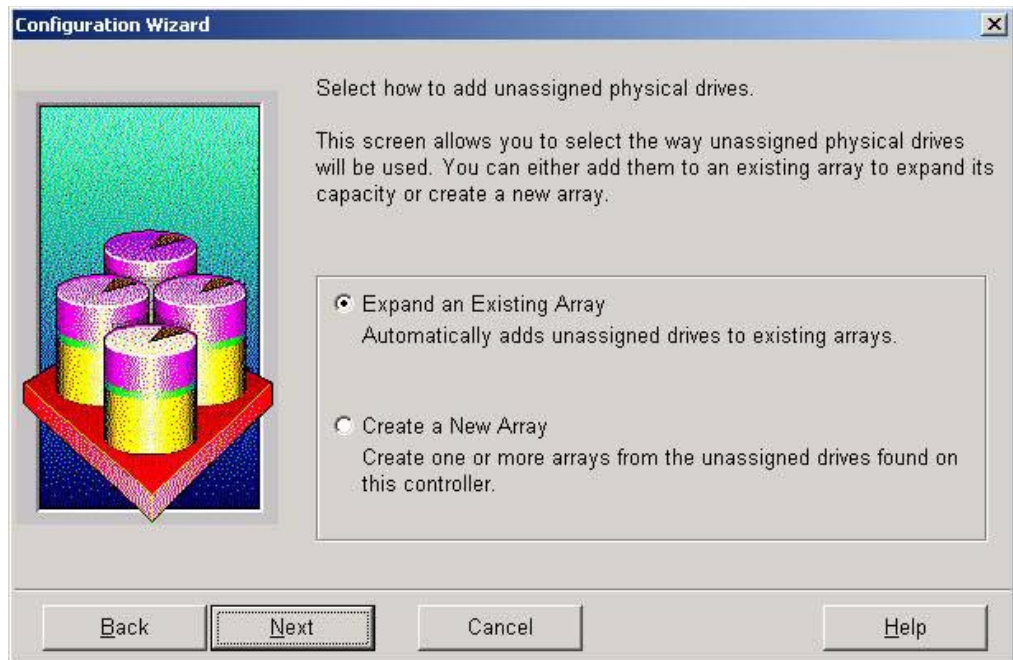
Configuration Wizard

Select how to add unassigned physical drives.

This screen allows you to select the way unassigned physical drives will be used. You can either add them to an existing array to expand its capacity or create a new array.

Expand an Existing Array
Automatically adds unassigned drives to existing arrays.

Create a New Array
Create one or more arrays from the unassigned drives found on this controller.

Back
Next
Cancel
Help